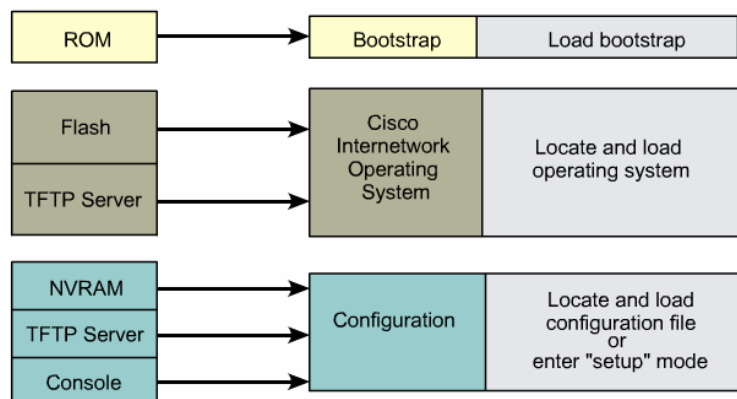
ROM

Bootstrap

Load bootstrap

Flash

TFTP Server

Cisco Internetwork Operating System

Locate and load operating system

NVRAM

TFTP Server

Console

Configuration

Locate and load configuration file or enter "setup" mode